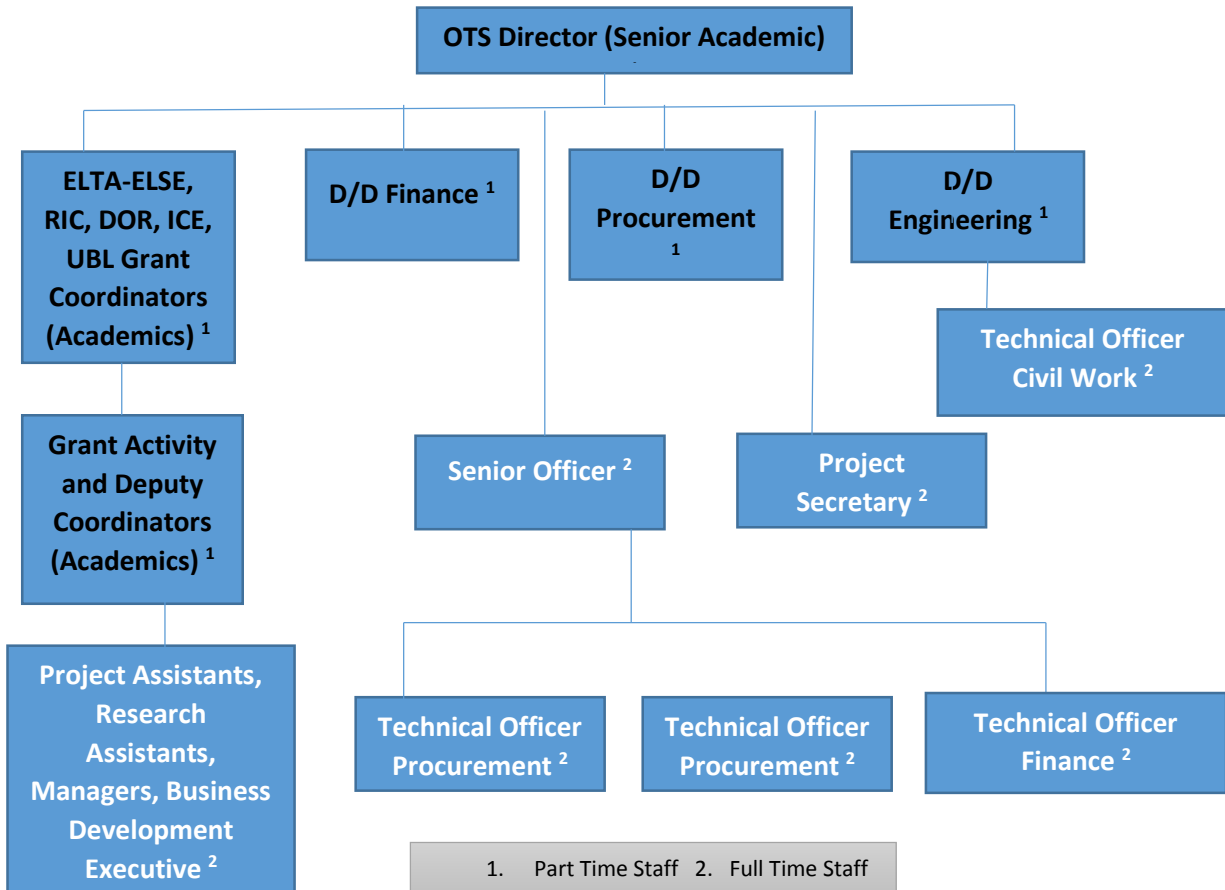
OTS Director (Senior Academic)

ELTA-ELSE, RIC, DOR, ICE, UBL Grant Coordinators (Academics) $^1$

D/D Finance $^1$

D/D Procurement $^1$

D/D Engineering $^1$

Technical Officer Civil Work $^2$

Grant Activity and Deputy Coordinators (Academics) $^1$

Senior Officer $^2$

Project Secretary $^2$

Project Assistants, Research Assistants, Managers, Business Development Executive $^2$

Technical Officer Procurement $^2$

Technical Officer Procurement $^2$

Technical Officer Finance $^2$

1. Part Time Staff 2. Full Time Staff